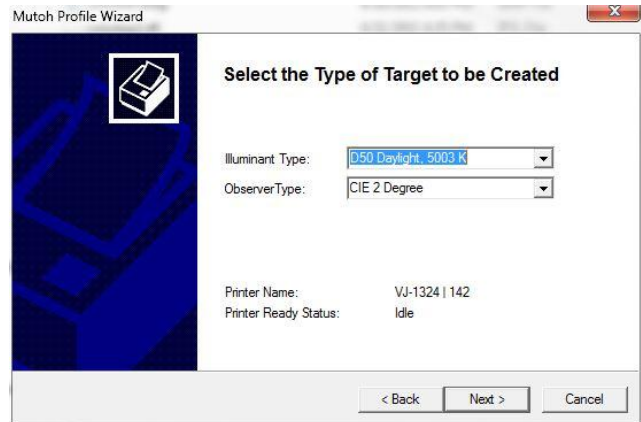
Mutoh Profile Wizard

Select the Type of Target to be Created

Illuminant Type: D50 Daylight, 5003 K

ObserverType: CIE 2 Degree

Printer Name: VJ-1324 | 142

Printer Ready Status: Idle

< Back Next > Cancel